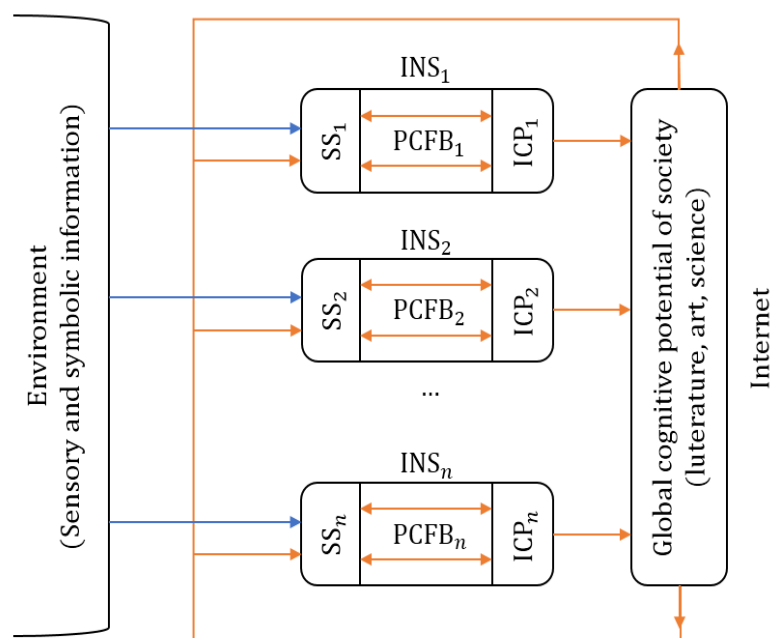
Environment
(Sensory and symbolic information)

$INS_1$

$SS_1$

$PCFB_1$

$ICP_1$

$INS_2$

$SS_2$

$PCFB_2$

$ICP_2$

...

$INS_n$

$SS_n$

$PCFB_n$

$ICP_n$

Global cognitive potential of society
(luterature, art, science)

Internet